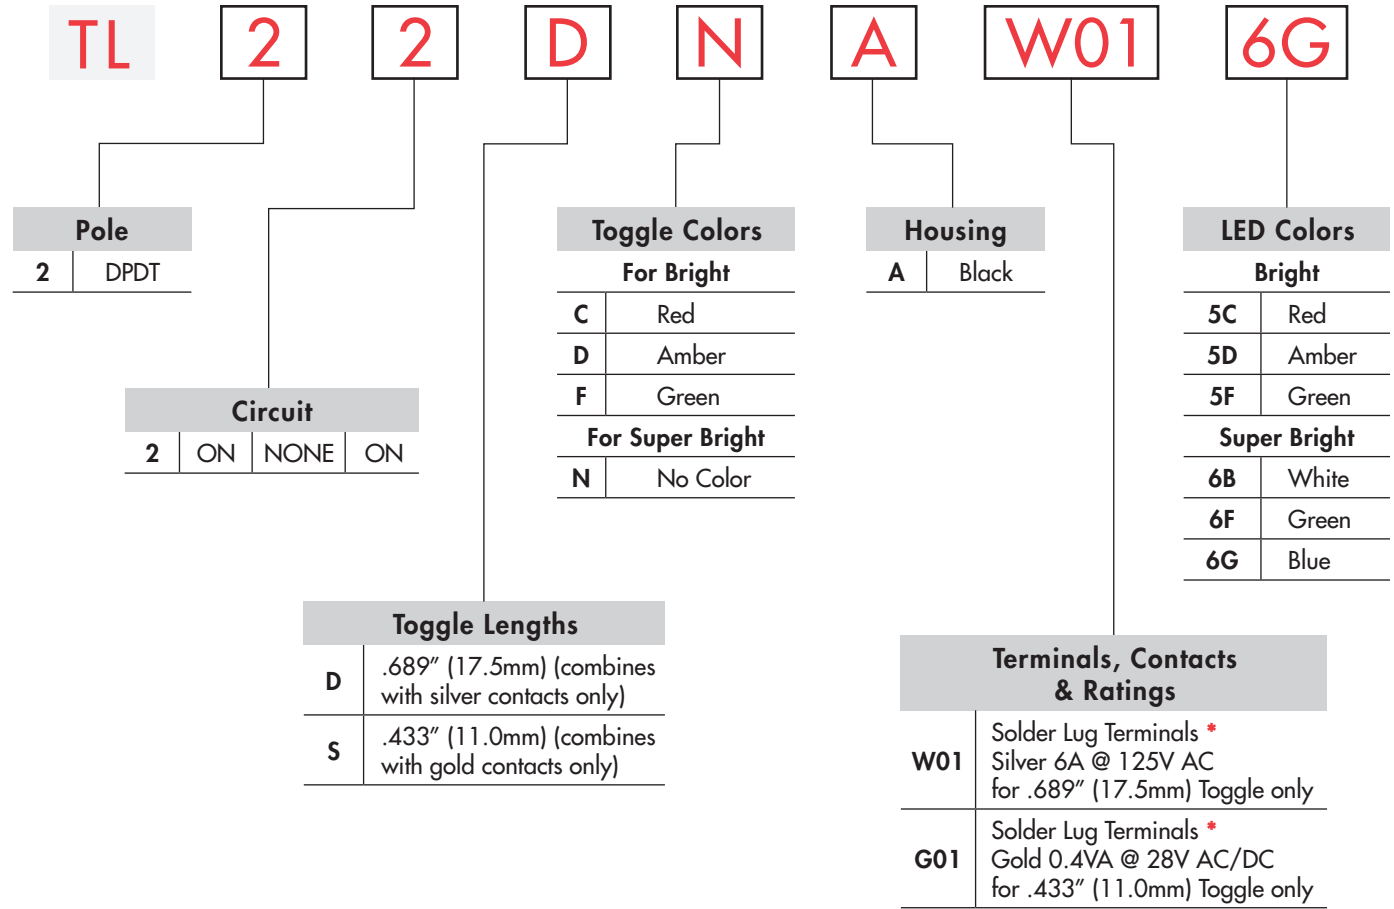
TL 2 2 D N A W01 6G

Pole

| 2 | DPDT |
|---|---|

Circuit

| 2 | ON | NONE | ON |
|---|---|---|---|

Toggle Colors

For Bright

| C | Red |
|---|---|
| D | Amber |
| F | Green |

For Super Bright

| N | No Color |
|---|---|

Housing

| A | Black |
|---|---|

LED Colors

Bright

| 5C | Red |
|---|---|
| 5D | Amber |
| 5F | Green |

Super Bright

| 6B | White |
|---|---|
| 6F | Green |
| 6G | Blue |

Toggle Lengths

| D | .689″ (17.5mm) (combines with silver contacts only) |
|---|---|
| S | .433″ (11.0mm) (combines with gold contacts only) |

Terminals, Contacts & Ratings

| W01 | Solder Lug Terminals * Silver 6A @ 125V AC for .689″ (17.5mm) Toggle only |
|---|---|
| G01 | Solder Lug Terminals * Gold 0.4VA @ 28V AC/DC for .433″ (11.0mm) Toggle only |